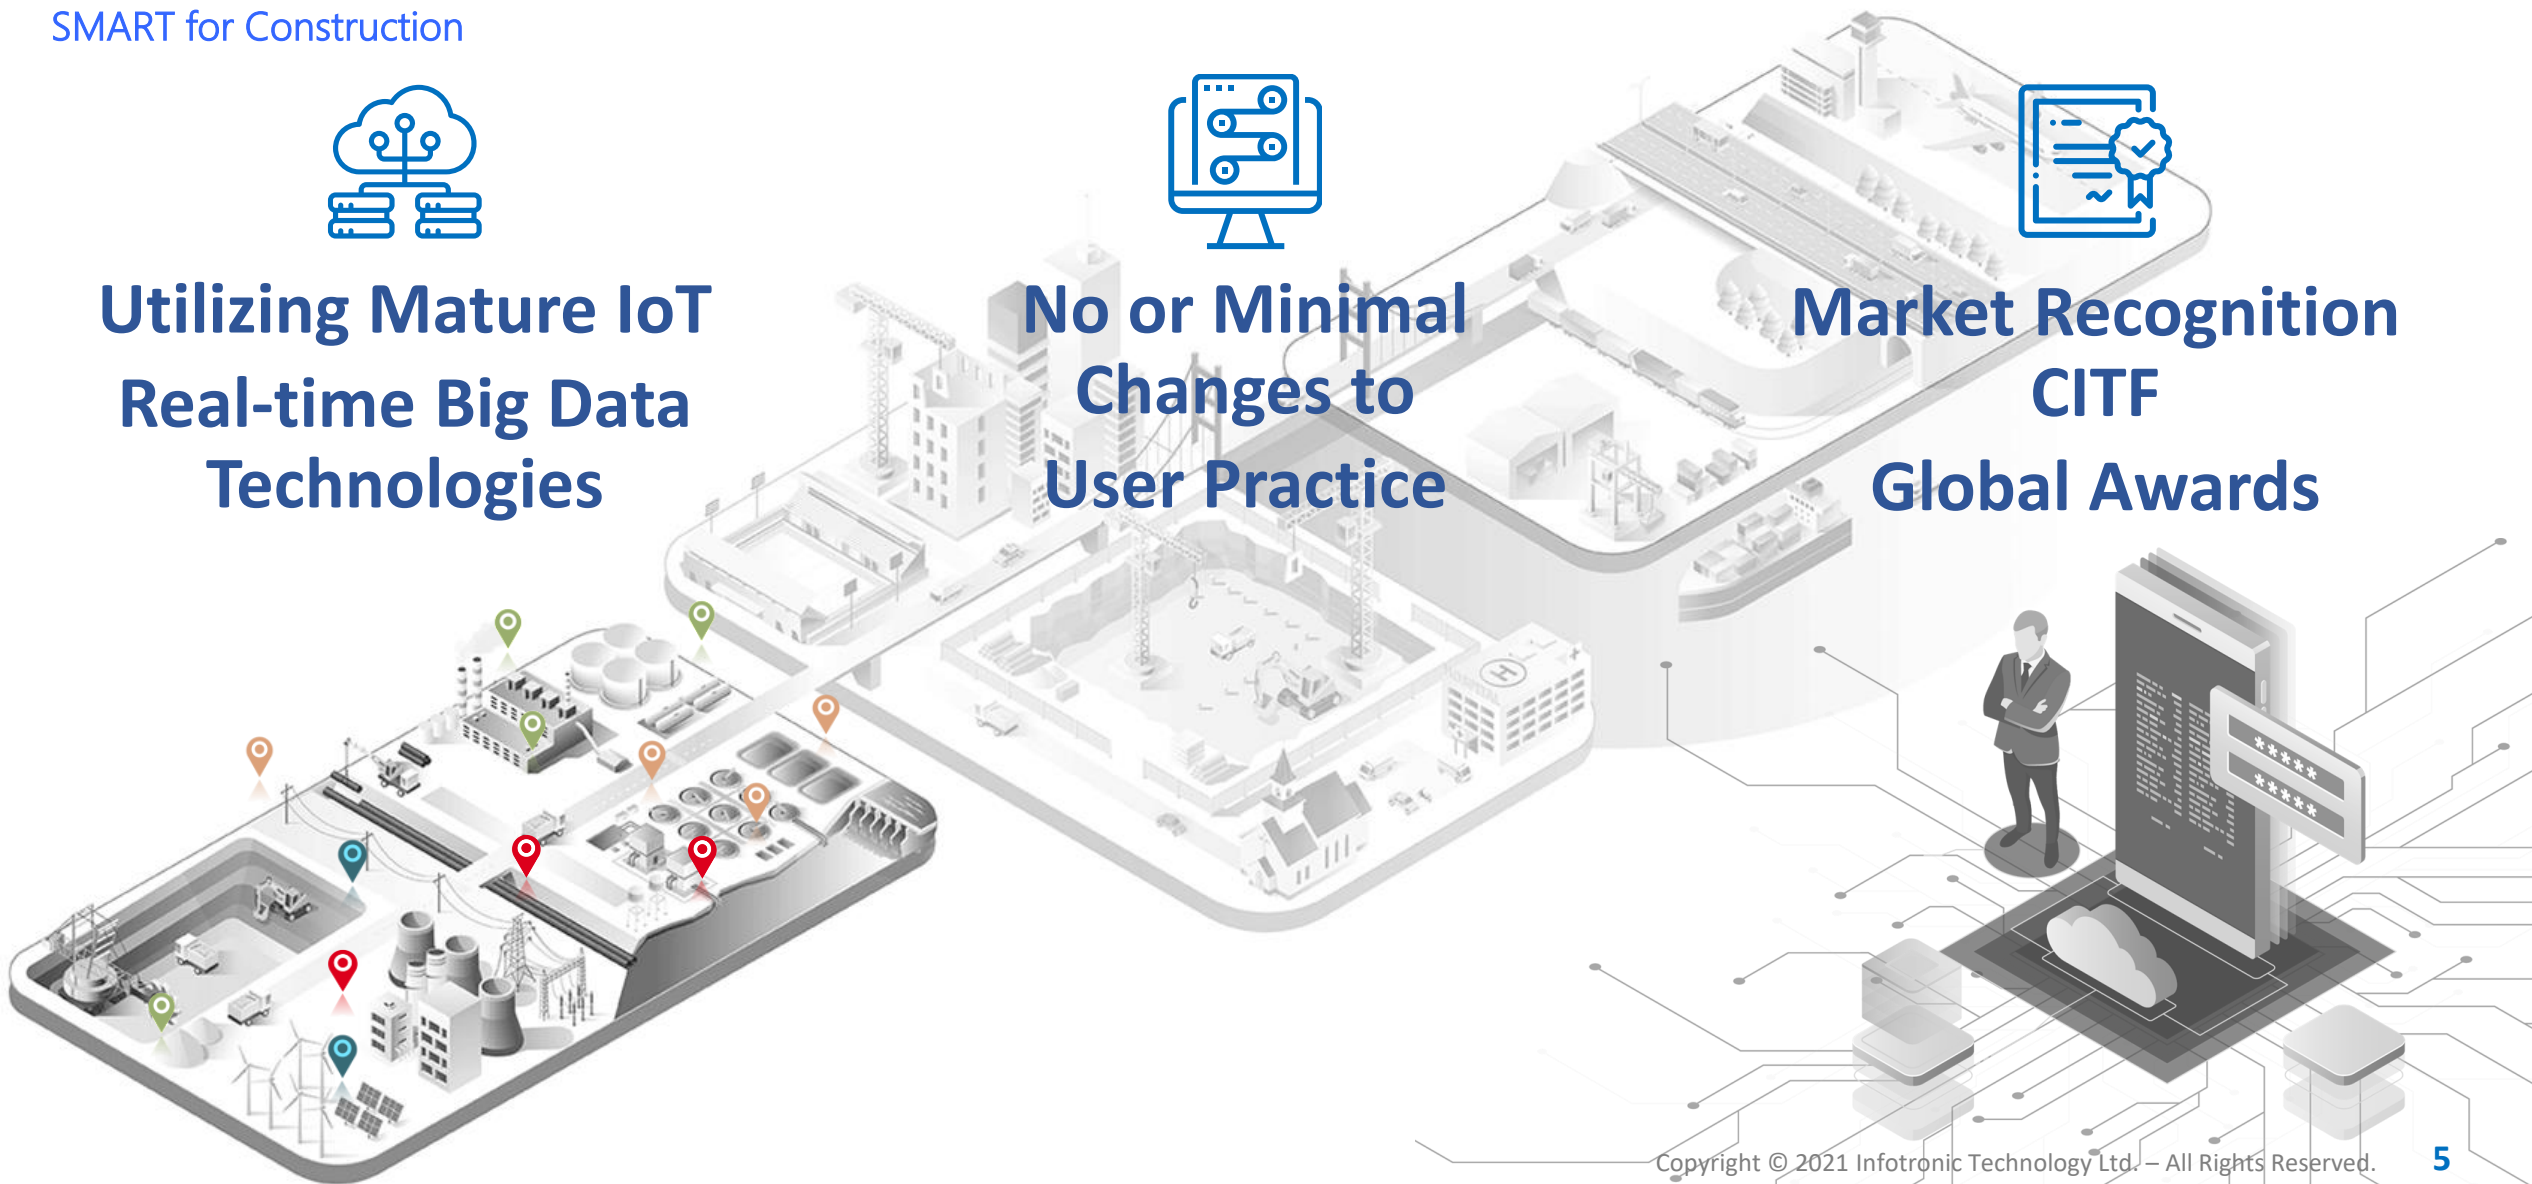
SMART for Construction

Utilizing Mature IoT
Real-time Big Data
Technologies

No or Minimal
Changes to
User Practice

Market Recognition
CITF
Global Awards

Copyright © 2021 Infotronic Technology Ltd. – All Rights Reserved.

5